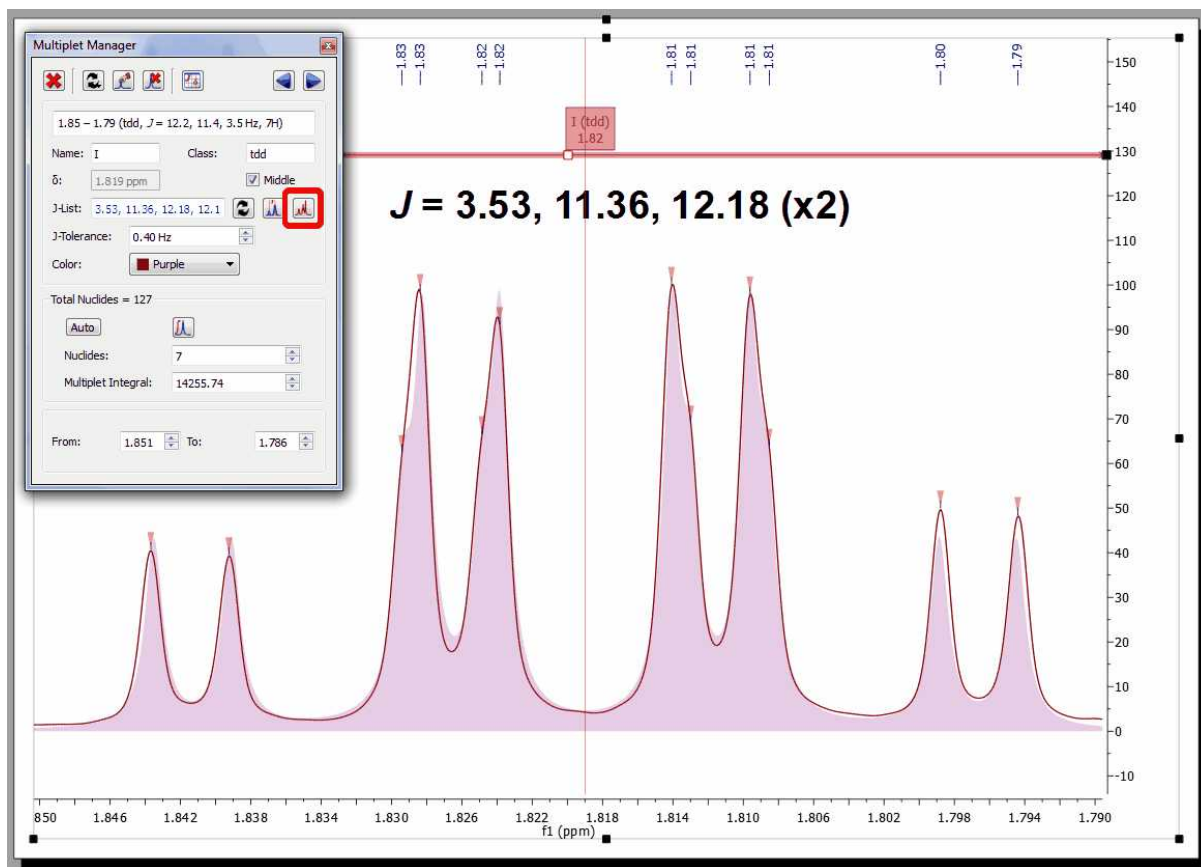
Multiplet Manager

1.85 – 1.79 (tdd, $J$ = 12.2, 11.4, 3.5 Hz, 7H)

Name: I
Class: tdd
δ: 1.819 ppm
Middle
J-List: 3.53, 11.36, 12.18, 12.1
J-Tolerance: 0.40 Hz
Color: Purple

Total Nuclides = 127
Auto
Nuclides: 7
Multiplet Integral: 14255.74

From: 1.851 To: 1.786

1.83 1.83 1.82 1.82 1.81 1.81 1.81 1.81 1.80 1.79

I (tdd)
1.82

$J$ = 3.53, 11.36, 12.18 (x2)

150
140
130
120
110
100
90
80
70
60
50
40
30
20
10
0
-10

850 1.846 1.842 1.838 1.834 1.830 1.826 1.822 1.818 1.814 1.810 1.806 1.802 1.798 1.794 1.790
f1 (ppm)